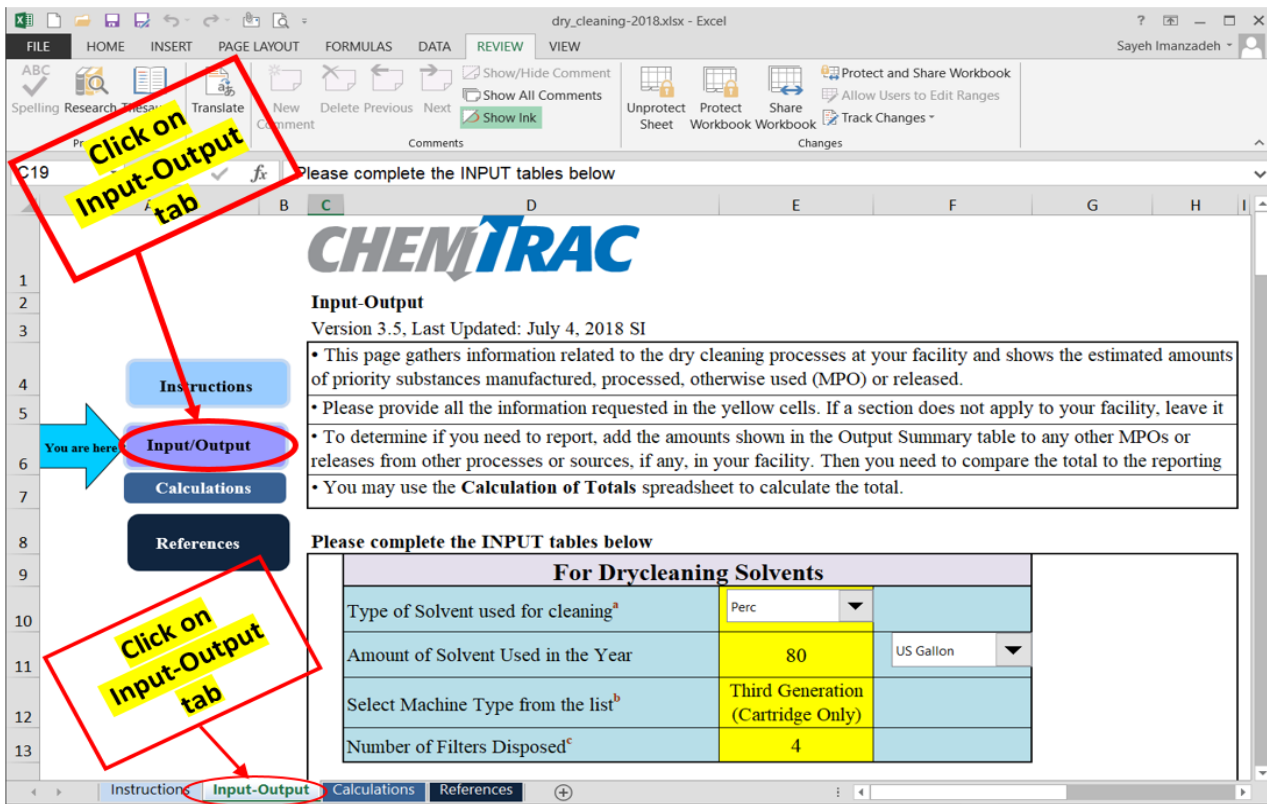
dry_cleaning-2018.xlsx - Excel

? – □ ×

FILE HOME INSERT PAGE LAYOUT FORMULAS DATA REVIEW VIEW

Sayeh Imanzadeh

ABC Spelling Research Thesau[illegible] Translate New Comment Delete Previous Next Show/Hide Comment Show All Comments Show Ink Comments Unprotect Sheet Protect Workbook Share Workbook Protect and Share Workbook Allow Users to Edit Ranges Track Changes Changes

Click on Input-Output tab

C19 $fx$ Please complete the INPUT tables below

A B C D E F G H I

CHEMTRAC

1
2 Input-Output
3 Version 3.5, Last Updated: July 4, 2018 SI
4 Instructions • This page gathers information related to the dry cleaning processes at your facility and shows the estimated amounts of priority substances manufactured, processed, otherwise used (MPO) or released.
5 • Please provide all the information requested in the yellow cells. If a section does not apply to your facility, leave it
6 You are here Input/Output • To determine if you need to report, add the amounts shown in the Output Summary table to any other MPOs or releases from other processes or sources, if any, in your facility. Then you need to compare the total to the reporting
7 Calculations • You may use the **Calculation of Totals** spreadsheet to calculate the total.
8 References Please complete the INPUT tables below
9

| For Drycleaning Solvents | | |
|---|---|---|
| Type of Solvent used for cleaning$^{a}$ | Perc | |
| Amount of Solvent Used in the Year | 80 | US Gallon |
| Select Machine Type from the list$^{b}$ | Third Generation (Cartridge Only) | |
| Number of Filters Disposed$^{c}$ | 4 | |

10
11
12
13

Click on Input-Output tab

Instructions Input-Output Calculations References